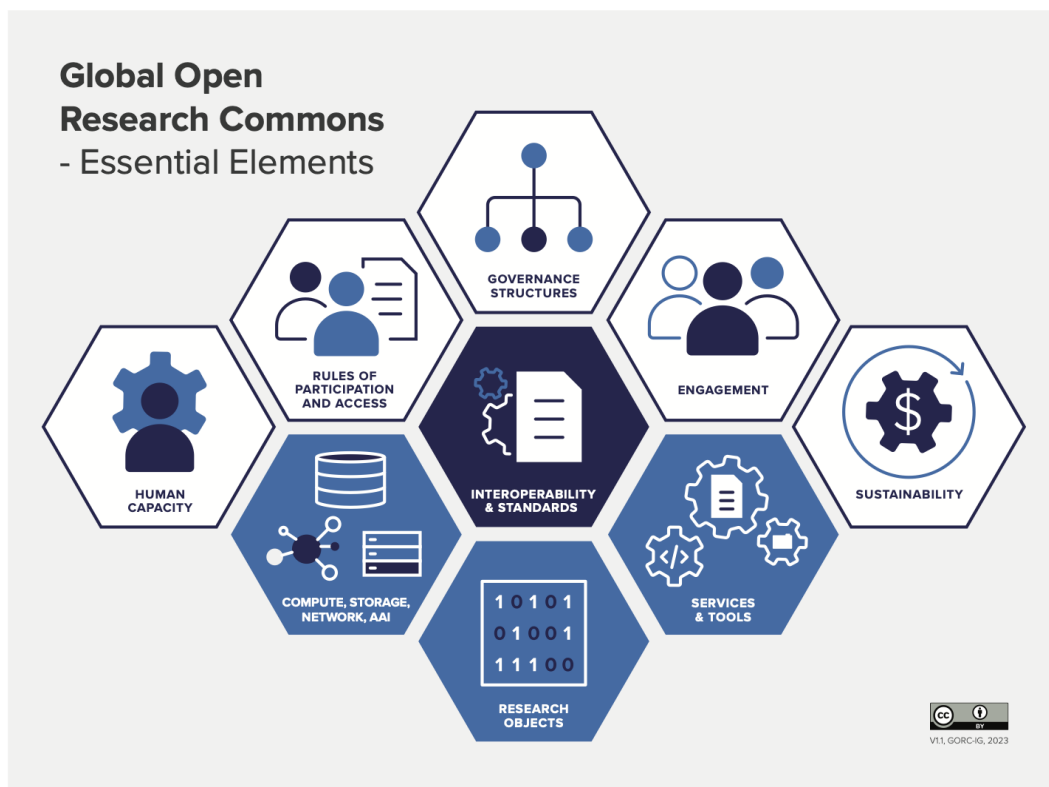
Global Open Research Commons
- Essential Elements

GOVERNANCE STRUCTURES

RULES OF PARTICIPATION AND ACCESS

ENGAGEMENT

HUMAN CAPACITY

INTEROPERABILITY & STANDARDS

SUSTAINABILITY

COMPUTE, STORAGE, NETWORK, AAI

SERVICES & TOOLS

1 0 1 0 1
0 1 0 0 1
1 1 1 0 0

RESEARCH OBJECTS

cc BY

V1.1, GORC-IG, 2023